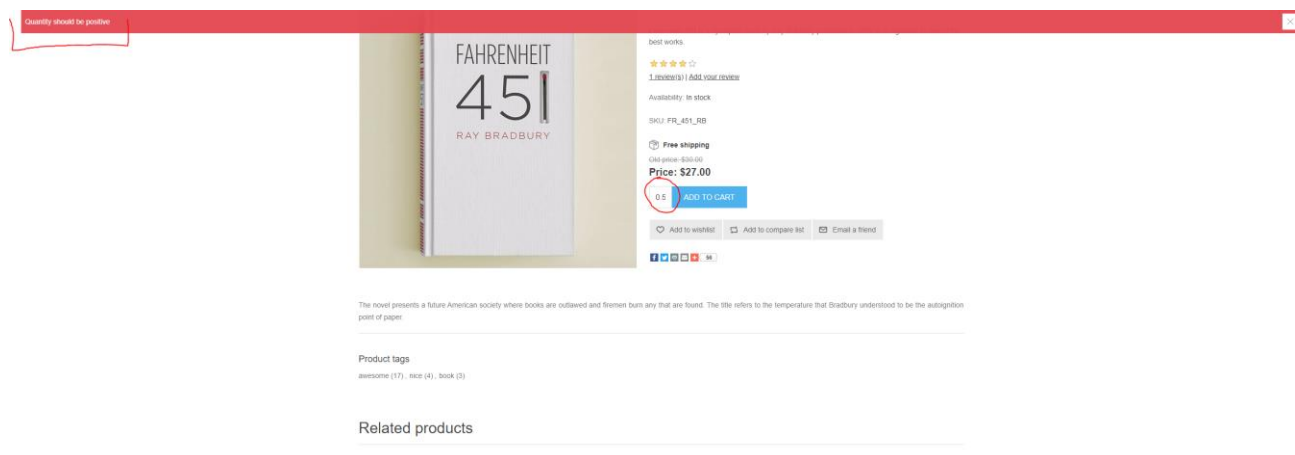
Quantity should be positive

FAHRENHEIT
451
RAY BRADBURY

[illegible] best works.

1 review(s) | Add your review

Availability: In stock

SKU: FR_451_RB

Free shipping

Old price: $30.00

Price: $27.00

0.5

ADD TO CART

Add to wishlist

Add to compare list

Email a friend

The novel presents a future American society where books are outlawed and firemen burn any that are found. The title refers to the temperature that Bradbury understood to be the autoignition point of paper.

Product tags

awesome (17) , nice (4) , book (3)

Related products